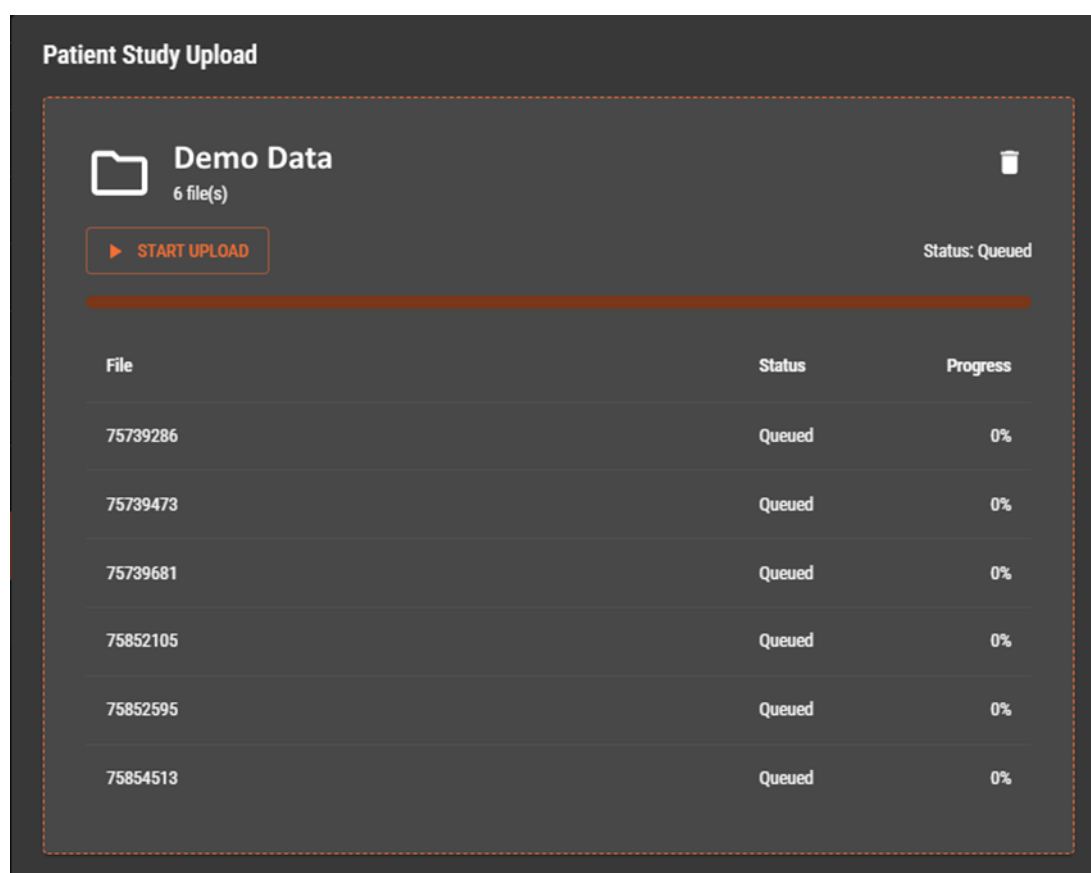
Patient Study Upload

Demo Data
6 file(s)

START UPLOAD

Status: Queued

| File | Status | Progress |
|---|---|---|
| 75739286 | Queued | 0% |
| 75739473 | Queued | 0% |
| 75739681 | Queued | 0% |
| 75852105 | Queued | 0% |
| 75852595 | Queued | 0% |
| 75854513 | Queued | 0% |